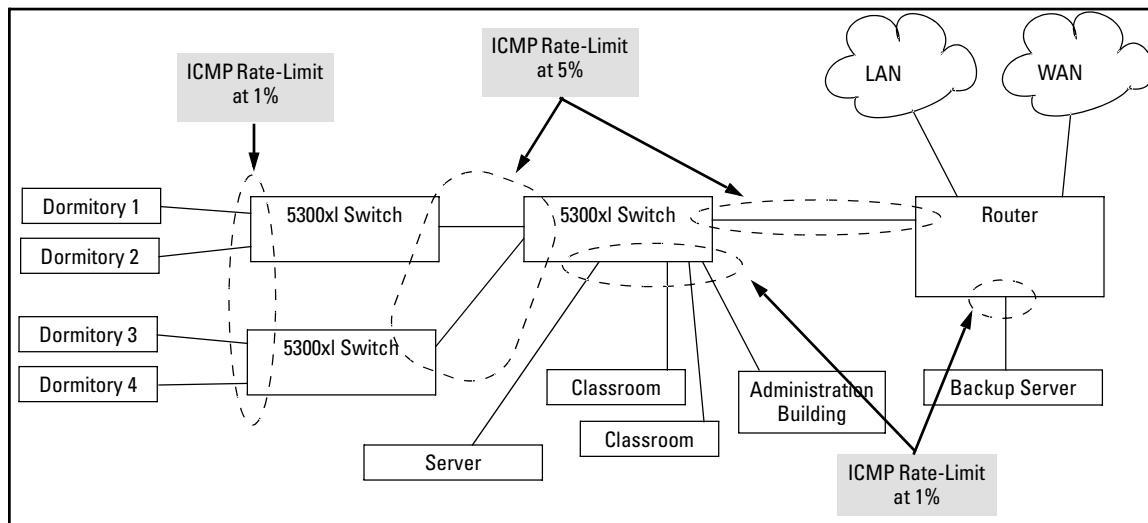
ICMP Rate-Limit at 1%

ICMP Rate-Limit at 5%

LAN

WAN

Dormitory 1

Dormitory 2

5300xl Switch

5300xl Switch

Router

Dormitory 3

Dormitory 4

5300xl Switch

Classroom

Administration Building

Backup Server

Classroom

Server

ICMP Rate-Limit at 1%